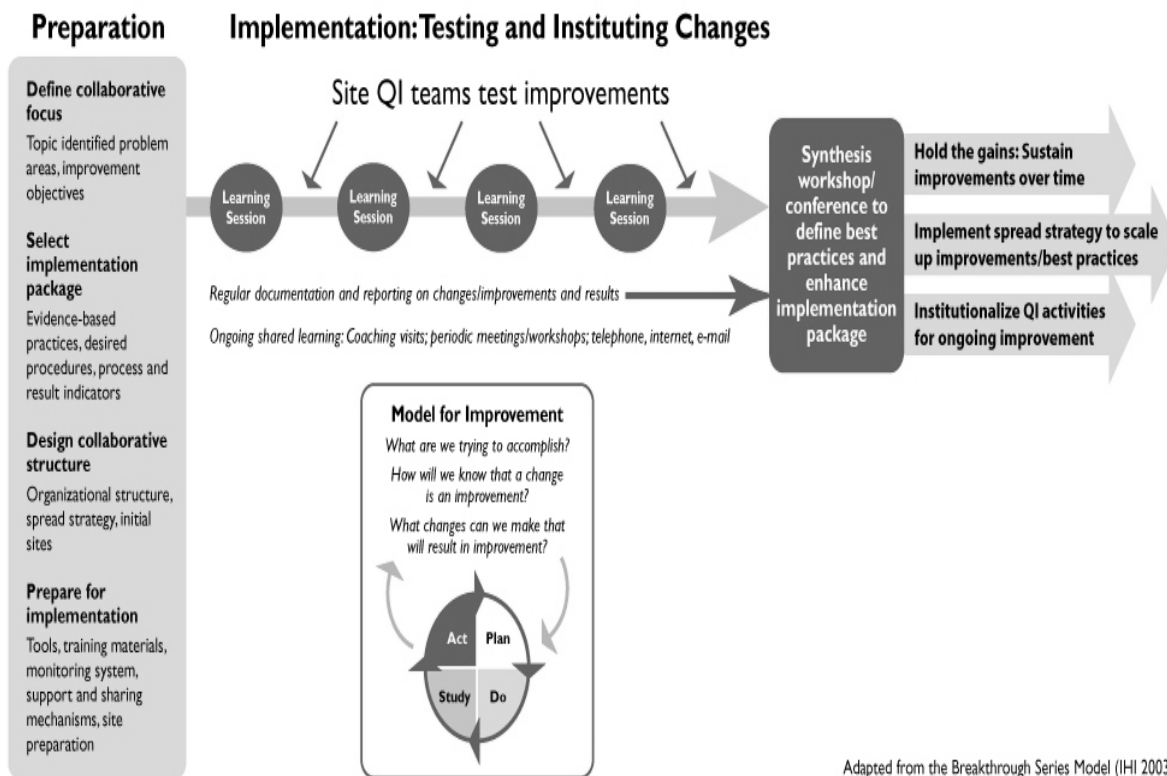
Preparation

Define collaborative focus
Topic identified problem areas, improvement objectives

Select implementation package
Evidence-based practices, desired procedures, process and result indicators

Design collaborative structure
Organizational structure, spread strategy, initial sites

Prepare for implementation
Tools, training materials, monitoring system, support and sharing mechanisms, site preparation

Implementation: Testing and Instituting Changes

Site QI teams test improvements

Learning Session

Learning Session

Learning Session

Learning Session

Regular documentation and reporting on changes/improvements and results

Ongoing shared learning: Coaching visits; periodic meetings/workshops; telephone, internet, e-mail

Synthesis workshop/ conference to define best practices and enhance implementation package

Hold the gains: Sustain improvements over time

Implement spread strategy to scale up improvements/best practices

Institutionalize QI activities for ongoing improvement

Model for Improvement
What are we trying to accomplish?
How will we know that a change is an improvement?
What changes can we make that will result in improvement?

Act
Plan
Study
Do

Adapted from the Breakthrough Series Model (IHI 2003